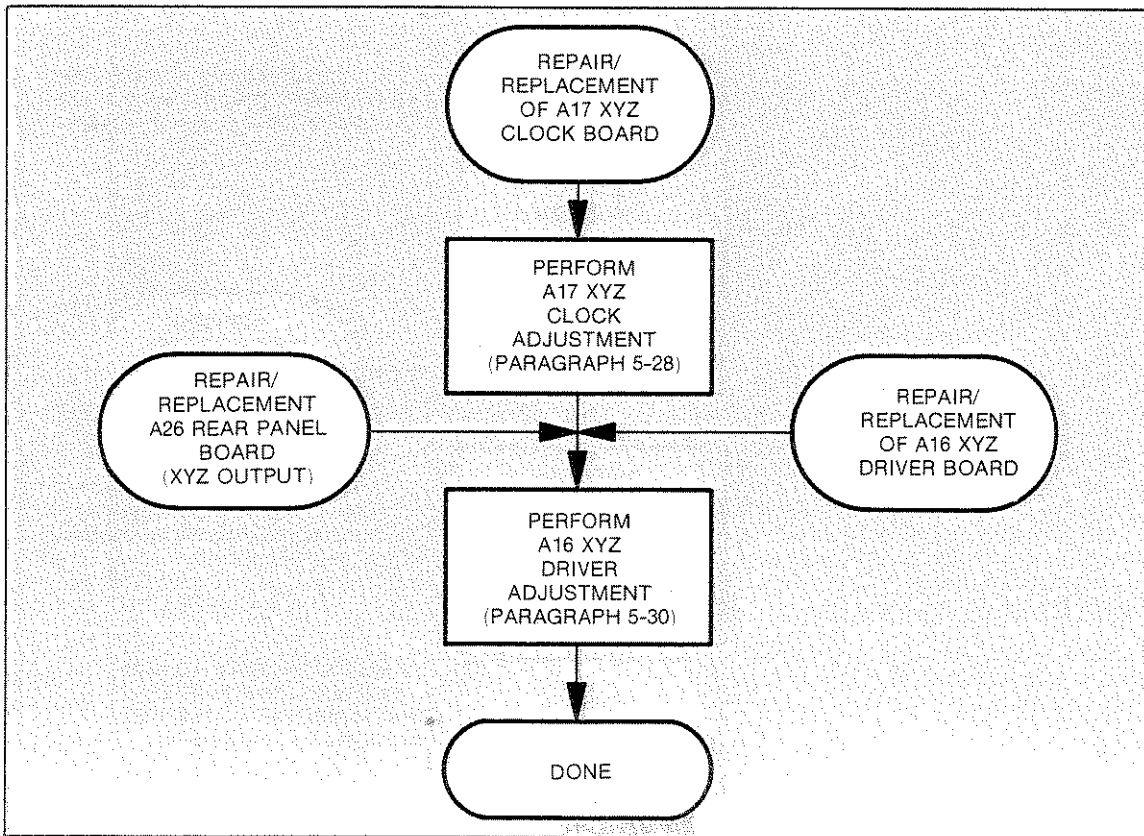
REPAIR/ REPLACEMENT OF A17 XYZ CLOCK BOARD

PERFORM A17 XYZ CLOCK ADJUSTMENT (PARAGRAPH 5-28)

REPAIR/ REPLACEMENT A26 REAR PANEL BOARD (XYZ OUTPUT)

REPAIR/ REPLACEMENT OF A16 XYZ DRIVER BOARD

PERFORM A16 XYZ DRIVER ADJUSTMENT (PARAGRAPH 5-30)

DONE